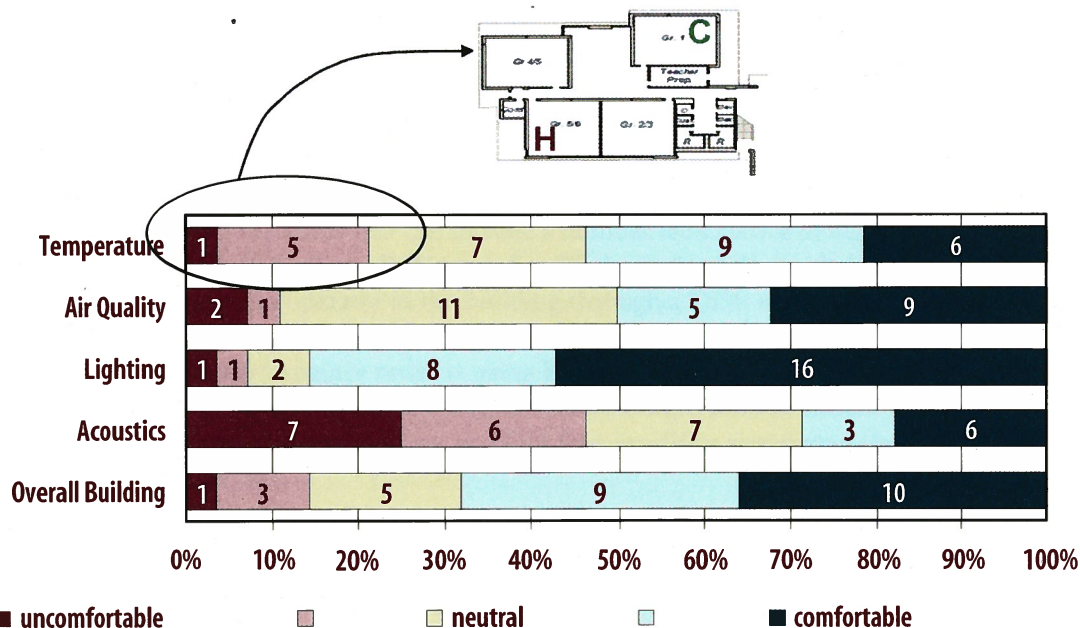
Gr 45

Gr 1 C

Teacher Prep

H Gr 56

Gr 23

R

R

| | | | | | |
|---|---|---|---|---|---|
| Temperature | 1 | 5 | 7 | 9 | 6 |
| Air Quality | 2 | 1 | 11 | 5 | 9 |
| Lighting | 1 | 1 | 2 | 8 | 16 |
| Acoustics | 7 | 6 | 7 | 3 | 6 |
| Overall Building | 1 | 3 | 5 | 9 | 10 |

0% 10% 20% 30% 40% 50% 60% 70% 80% 90% 100%

■ uncomfortable ■ ■ neutral ■ ■ comfortable